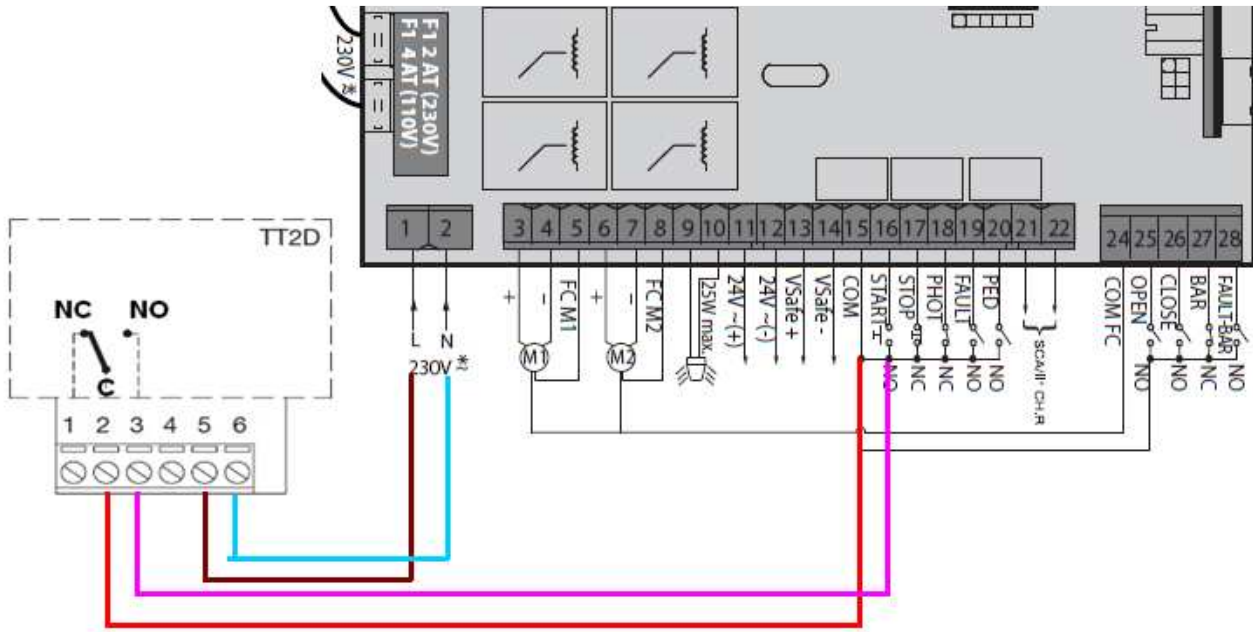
230V*
F1 2AT (230V)
F1 4AT (110V)

1 2 3 4 5 6 7 8 9 10 11 12 13 14 15 16 17 18 19 20 21 22 24 25 26 27 28

L N
230V*

+ - FC M1
M1
+ - FC M2
M2
25W max
24V ~(+)
24V ~(-)
VSafe +
VSafe -
COM
START
STOP
PHOT
FAULT
PED
NO NC NC NO NO
SCA/II° CH.R
COM FC
OPEN
CLOSE
BAR
FAULT BAR
NO NO NC NO

TT2D
NC NO
C
1 2 3 4 5 6